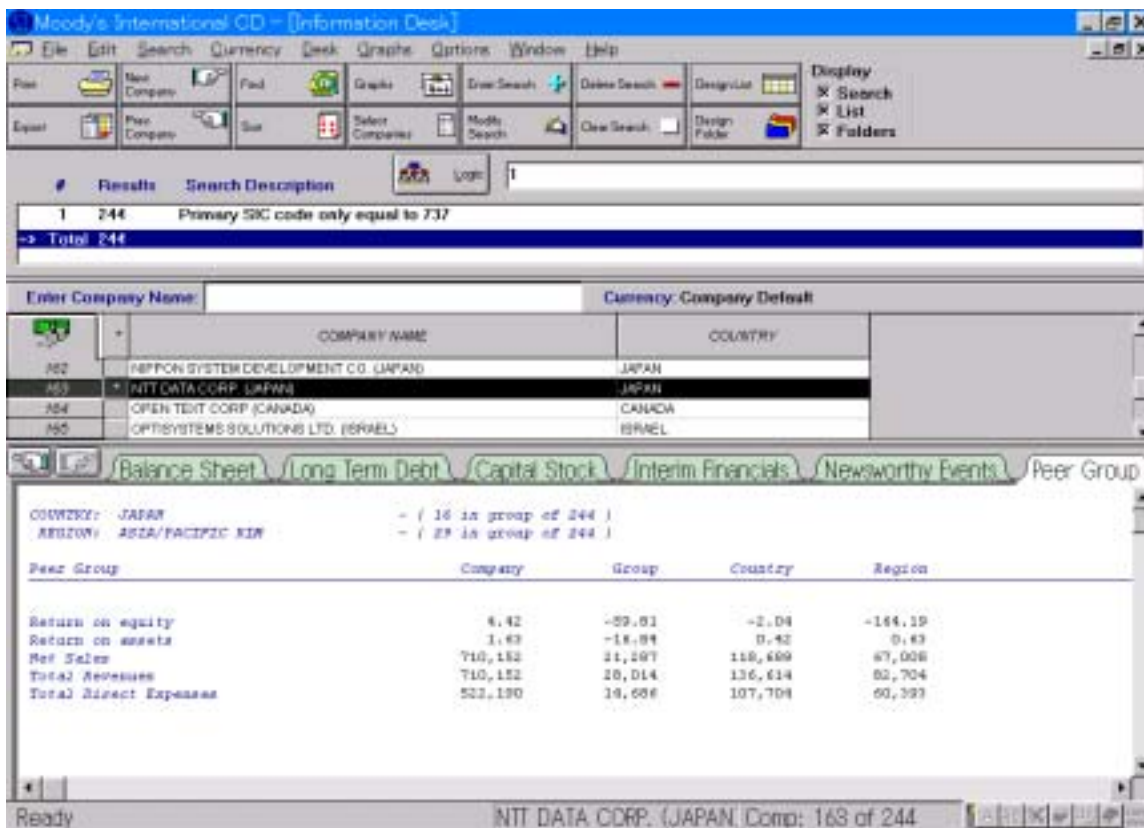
Moody's International CD – [Information Desk]

File Edit Search Currency Desk Graphs Options Window Help

Print | New Company | Find | Graphs | Enter Search | Delete Search | Design List
Export | Prev Company | Sort | Select Companies | Modify Search | Clear Search | Design Folder

Display
☒ Search
☒ List
☒ Folders

Logic 1

| # | Results | Search Description |
|---|---|---|
| 1 | 244 | Primary SIC code only equal to 737 |
| -> Total | 244 | |

Enter Company Name: Currency: Company Default

| | | COMPANY NAME | COUNTRY |
|---|---|---|---|
| 162 | | NIPPON SYSTEM DEVELOPMENT CO. (JAPAN) | JAPAN |
| 163 | * | NTT DATA CORP. (JAPAN) | JAPAN |
| 164 | | OPEN TEXT CORP (CANADA) | CANADA |
| 165 | | OPTISYSTEMS SOLUTIONS LTD. (ISRAEL) | ISRAEL |

Balance Sheet | Long Term Debt | Capital Stock | Interim Financials | Newsworthy Events | Peer Group

COUNTRY: JAPAN - ( 16 in group of 244 )
REGION: ASIA/PACIFIC RIM - ( 29 in group of 244 )

| Peer Group | Company | Group | Country | Region |
|---|---|---|---|---|
| Return on equity | 4.42 | -89.81 | -2.04 | -164.19 |
| Return on assets | 1.63 | -18.84 | 0.42 | 0.63 |
| Net Sales | 710,152 | 21,287 | 118,689 | 67,006 |
| Total Revenues | 710,152 | 28,014 | 136,614 | 82,704 |
| Total Direct Expenses | 522,190 | 14,686 | 107,704 | 60,393 |

Ready | NTT DATA CORP. (JAPAN Comp: 163 of 244